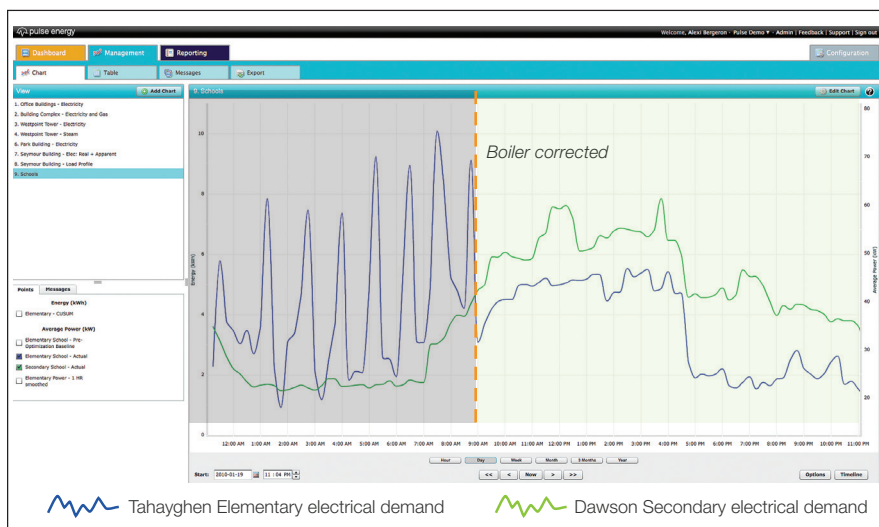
pulse energy

Welcome, Alexi Bergeron - Pulse Demo ▾ · Admin | Feedback | Support | Sign out

Dashboard
Management
Reporting
Configuration

Chart
Table
Messages
Export

View
Add Chart

1. Office Buildings - Electricity
2. Building Complex - Electricity and Gas
3. Westpoint Tower - Electricity
4. Westpoint Tower - Steam
5. Park Building - Electricity
7. Seymour Building - Elec: Real + Apparent
8. Seymour Building - Load Profile
9. Schools

Points
Messages

Energy (kWh)
Elementary - CUSUM

Average Power (kW)
Elementary School - Pre-Optimization Baseline
Elementary School - Actual
Secondary School - Actual
Elementary Power - 1 HR smoothed

9. Schools
Edit Chart

Boiler corrected

Energy (kWh)
Average Power (kW)

0
2
4
6
8
10

60
50
40
30
20

12:00 AM
1:00 AM
2:00 AM
3:00 AM
4:00 AM
5:00 AM
6:00 AM
7:00 AM
8:00 AM
9:00 AM
10:00 AM
11:00 AM
12:00 PM
1:00 PM
2:00 PM
3:00 PM
4:00 PM
5:00 PM
6:00 PM
7:00 PM
8:00 PM
9:00 PM
10:00 PM
11:00 PM

Hour
Day
Week
Month
3 Months
Year

Start: 2010-01-19
11 : 04 PM

<<
<
Now
>
>>

Options
Timeline

Tahayghen Elementary electrical demand
Dawson Secondary electrical demand